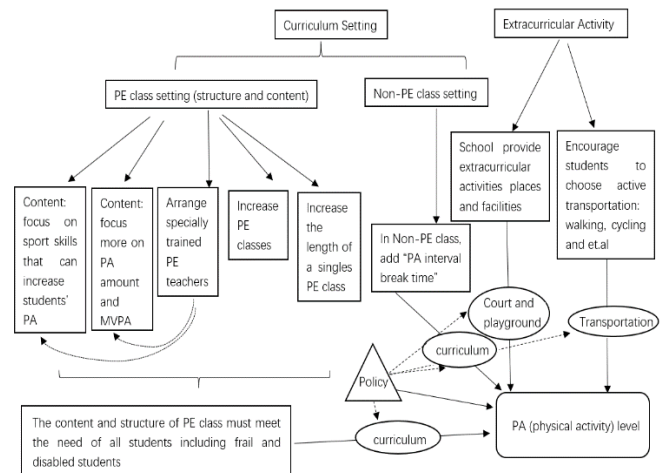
Curriculum Setting

Extracurricular Activity

PE class setting (structure and content)

Non-PE class setting

School provide extracurricular activities places and facilities

Encourage students to choose active transportation: walking, cycling and et.al

Content: focus on sport skills that can increase students' PA

Content: focus more on PA amount and MVPA

Arrange specially trained PE teachers

Increase PE classes

Increase the length of a singles PE class

In Non-PE class, add "PA interval break time"

Court and playground

Transportation

curriculum

Policy

The content and structure of PE class must meet the need of all students including frail and disabled students

curriculum

PA (physical activity) level